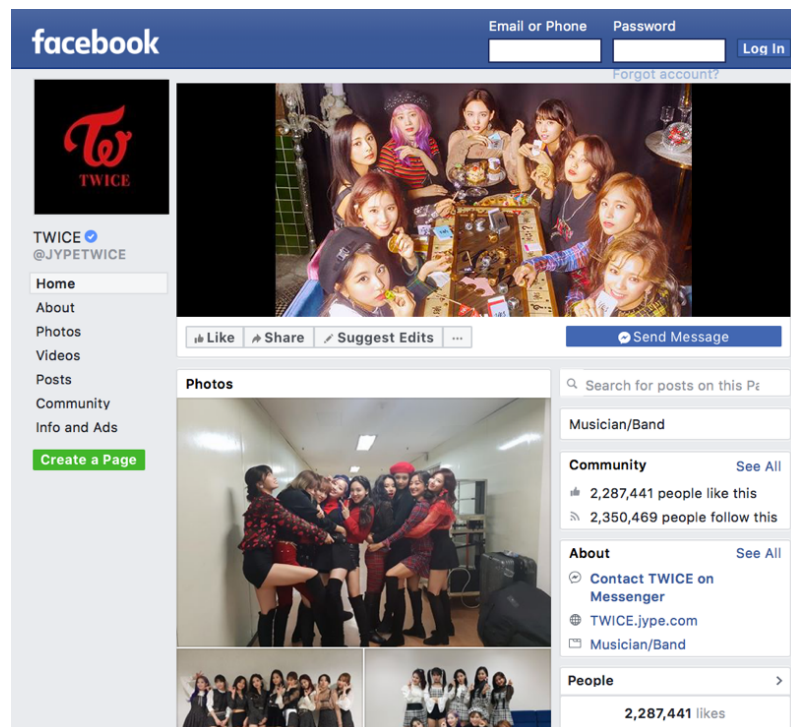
facebook

Email or Phone
Password
Log In
Forgot account?

TWICE

TWICE
@JYPETWICE

Home
About
Photos
Videos
Posts
Community
Info and Ads

Create a Page

Like
Share
Suggest Edits
...

Send Message

Photos

Search for posts on this Pa

Musician/Band

Community
See All
2,287,441 people like this
2,350,469 people follow this

About
See All
Contact TWICE on Messenger
TWICE.jype.com
Musician/Band

People
2,287,441 likes